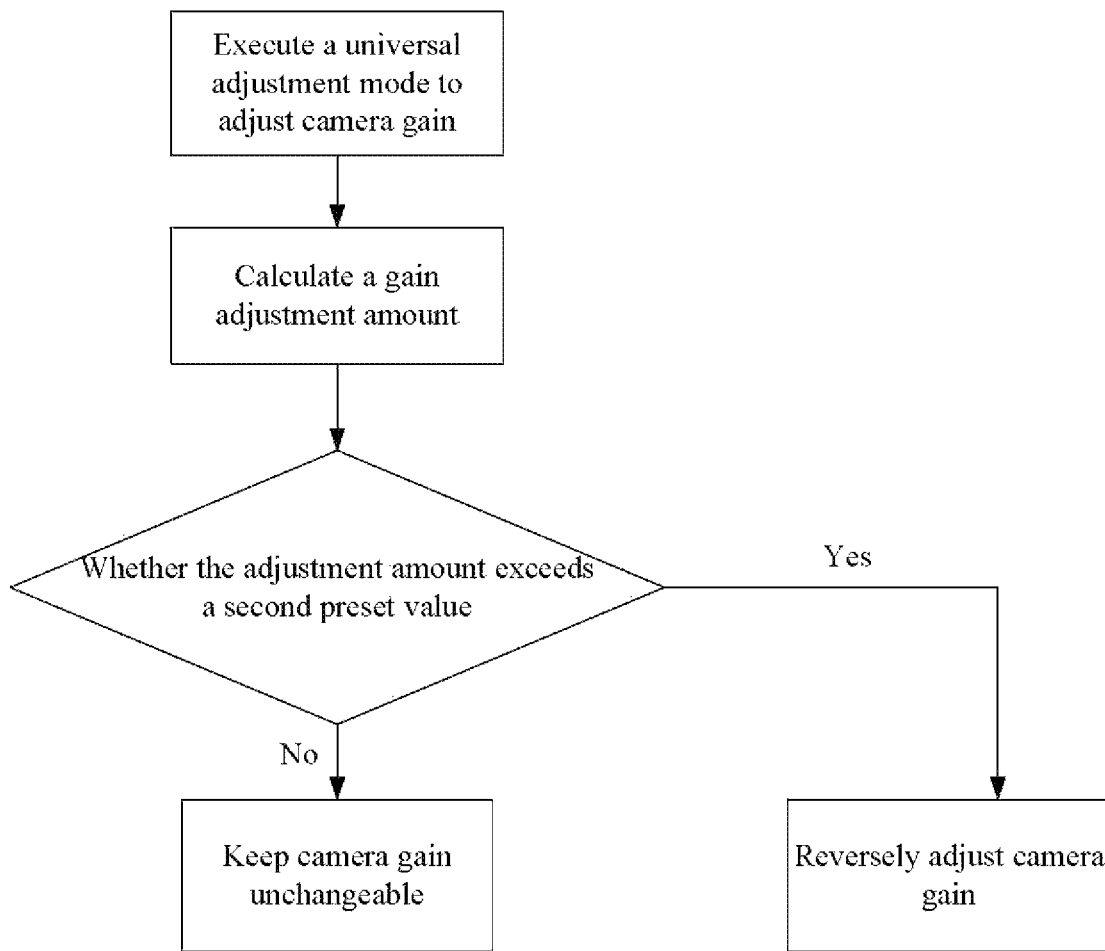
Execute a universal adjustment mode to adjust camera gain

Calculate a gain adjustment amount

Whether the adjustment amount exceeds a second preset value

Yes

No

Keep camera gain unchangeable

Reversely adjust camera gain